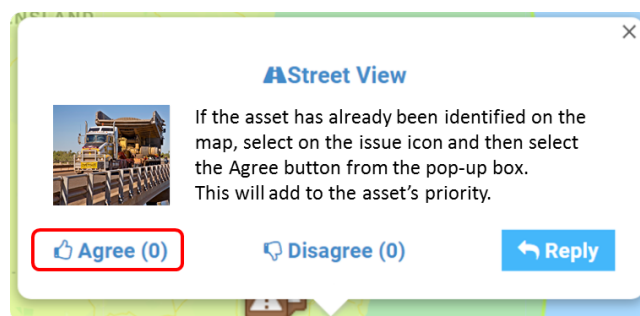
NSLAND

×

Street View

If the asset has already been identified on the map, select on the issue icon and then select the Agree button from the pop-up box.
This will add to the asset's priority.

Agree (0)

Disagree (0)

Reply